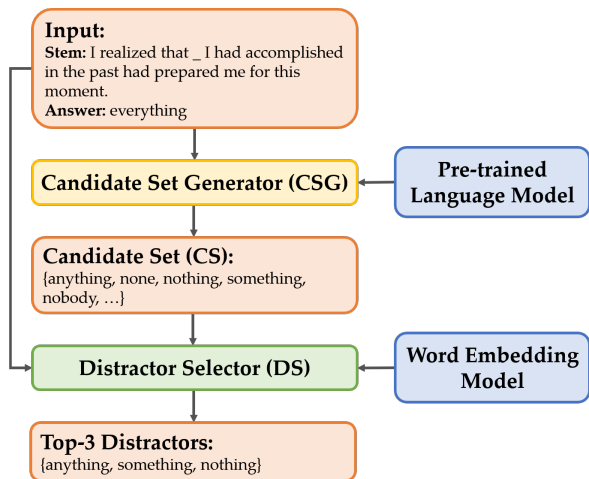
**Input:**
**Stem:** I realized that _ I had accomplished in the past had prepared me for this moment.
**Answer:** everything

Candidate Set Generator (CSG)

Pre-trained Language Model

**Candidate Set (CS):**
{anything, none, nothing, something, nobody, …}

Distractor Selector (DS)

Word Embedding Model

**Top-3 Distractors:**
{anything, something, nothing}